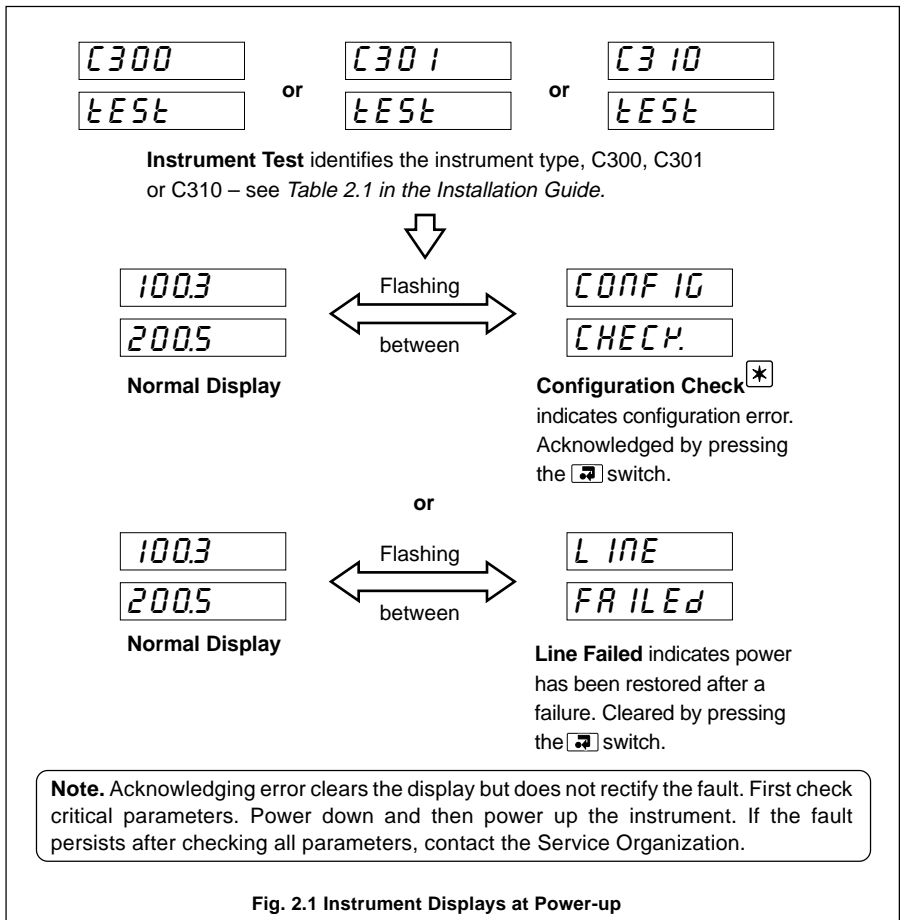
C300
tESt

or

C301
tESt

or

C310
tESt

**Instrument Test** identifies the instrument type, C300, C301 or C310 – see *Table 2.1 in the Installation Guide.*

100.3
200.5

Flashing

between

CONFIG
CHECK.

**Normal Display**

**Configuration Check** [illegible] indicates configuration error. Acknowledged by pressing the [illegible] switch.

or

100.3
200.5

Flashing

between

LINE
FAILEd

**Normal Display**

**Line Failed** indicates power has been restored after a failure. Cleared by pressing the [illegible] switch.

**Note.** Acknowledging error clears the display but does not rectify the fault. First check critical parameters. Power down and then power up the instrument. If the fault persists after checking all parameters, contact the Service Organization.

**Fig. 2.1 Instrument Displays at Power-up**